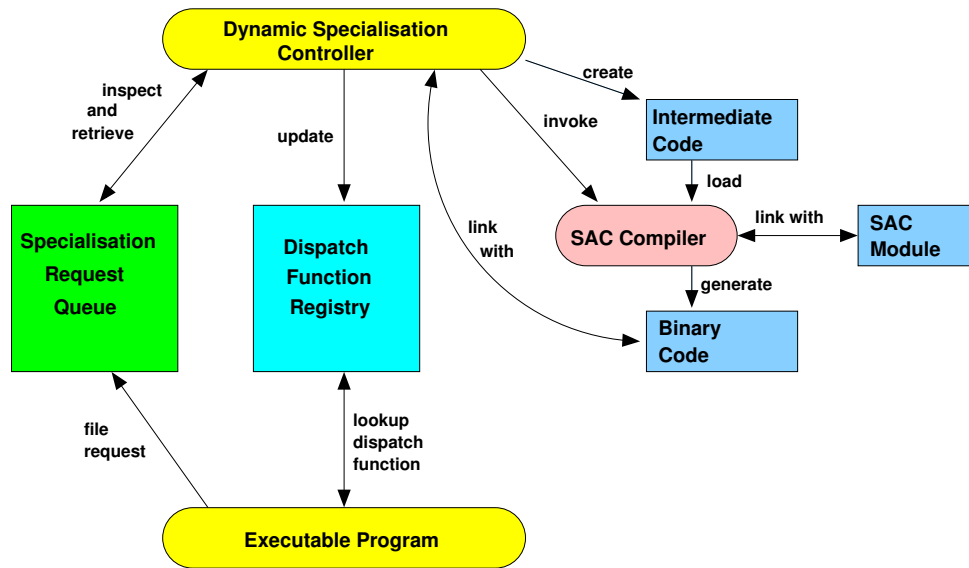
Dynamic Specialisation Controller

inspect and retrieve

update

create

invoke

Intermediate Code

load

link with

Specialisation Request Queue

Dispatch Function Registry

link with

SAC Compiler

SAC Module

generate

Binary Code

file request

lookup dispatch function

Executable Program